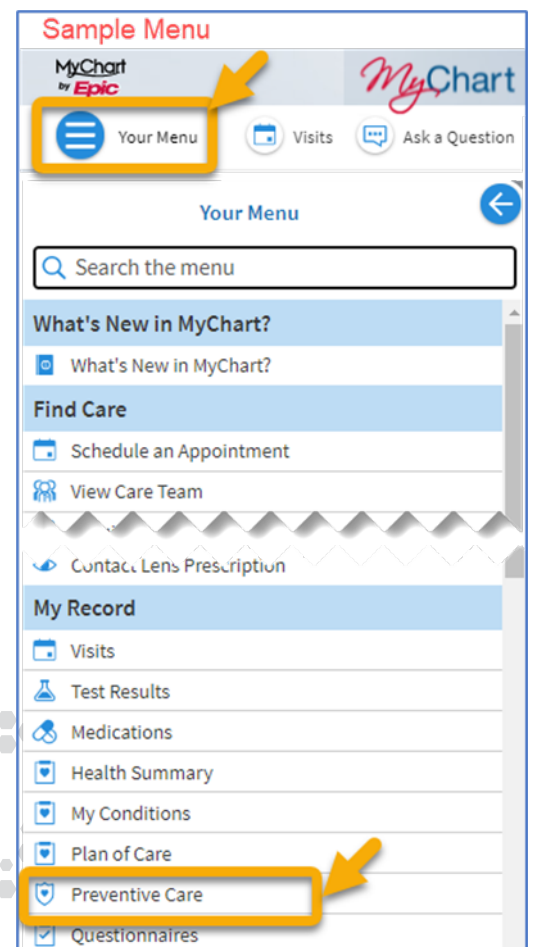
Sample Menu

MyChart by Epic

MyChart

Your Menu

Visits

Ask a Question

Your Menu

Search the menu

What's New in MyChart?

What's New in MyChart?

Find Care

Schedule an Appointment

View Care Team

Contact Lens Prescription

My Record

Visits

Test Results

Medications

Health Summary

My Conditions

Plan of Care

Preventive Care

Questionnaires